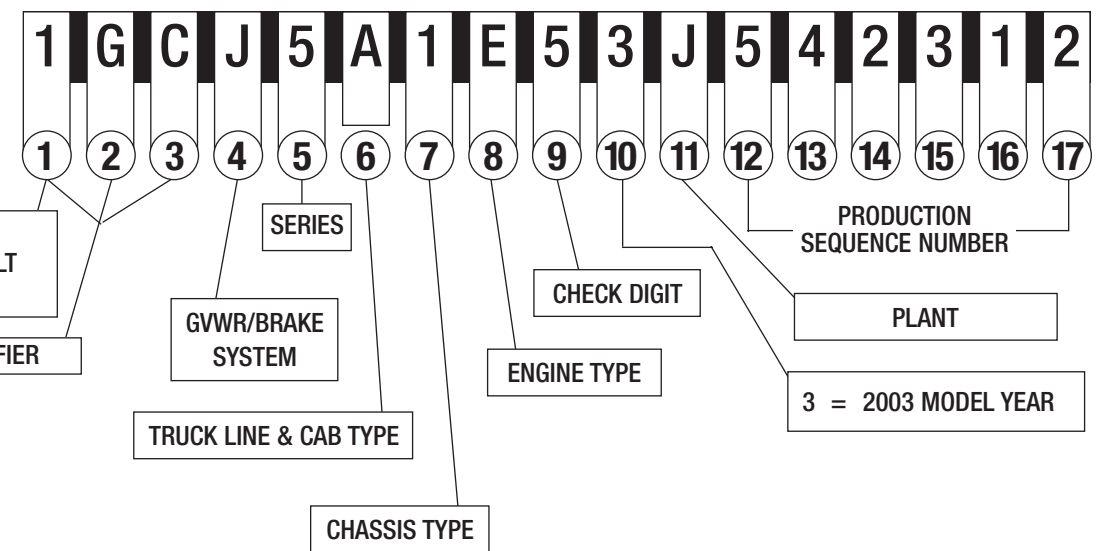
1 G C J 5 A 1 E 5 3 J 5 4 2 3 1 2

1 2 3 4 5 6 7 8 9 10 11 12 13 14 15 16 17

LT

FIER

SERIES

GVWR/BRAKE SYSTEM

TRUCK LINE & CAB TYPE

CHASSIS TYPE

ENGINE TYPE

CHECK DIGIT

PRODUCTION SEQUENCE NUMBER

PLANT

3 = 2003 MODEL YEAR